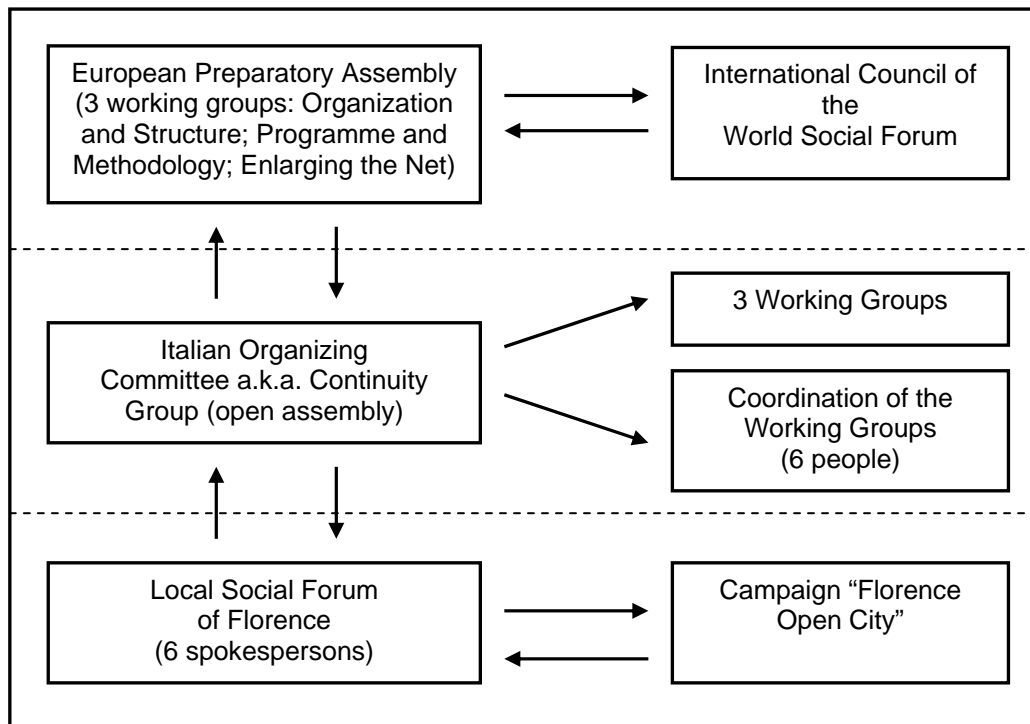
European Preparatory Assembly (3 working groups: Organization and Structure; Programme and Methodology; Enlarging the Net)

International Council of the World Social Forum

Italian Organizing Committee a.k.a. Continuity Group (open assembly)

3 Working Groups

Coordination of the Working Groups (6 people)

Local Social Forum of Florence (6 spokespersons)

Campaign "Florence Open City"